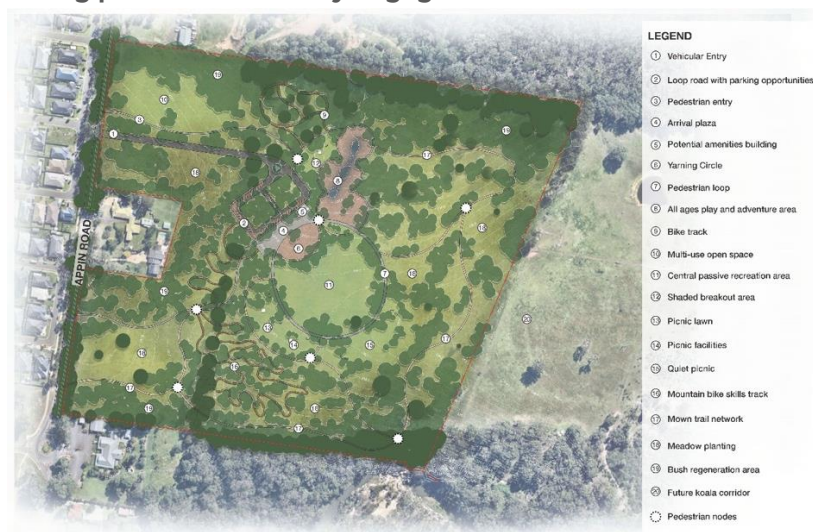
LEGEND
① Vehicular Entry
② Loop road with parking opportunities
③ Pedestrian entry
④ Arrival plaza
⑤ Potential amenities building
⑥ Yarning Circle
⑦ Pedestrian loop
⑧ All ages play and adventure area
⑨ Bike track
⑩ Multi-use open space
⑪ Central passive recreation area
⑫ Shaded breakout area
⑬ Picnic lawn
⑭ Picnic facilities
⑮ Quiet picnic
⑯ Mountain bike skills track
⑰ Mown trail network
⑱ Meadow planting
⑲ Bush regeneration area
⑳ Future koala corridor
Pedestrian nodes

APPIN ROAD